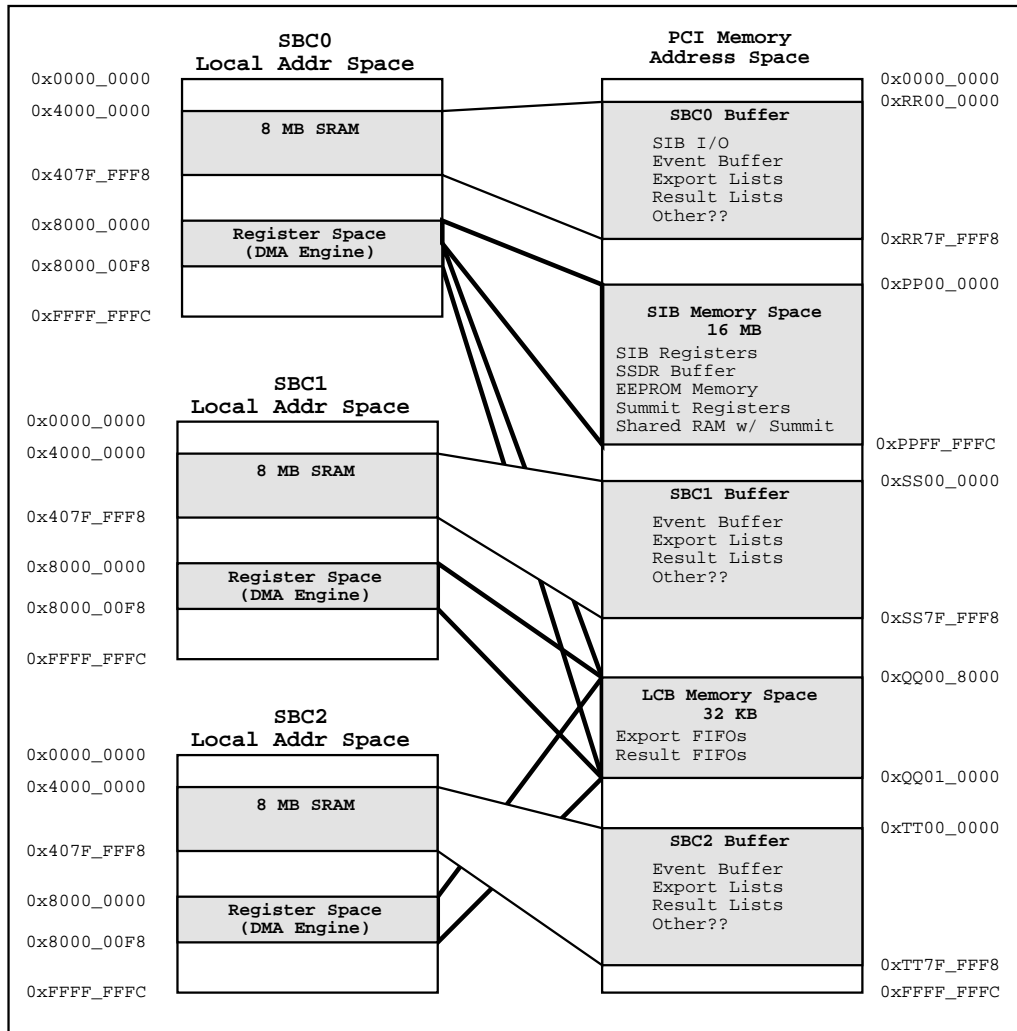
SBC0
Local Addr Space

0x0000_0000
0x4000_0000
8 MB SRAM
0x407F_FFF8
0x8000_0000
Register Space
(DMA Engine)
0x8000_00F8
0xFFFF_FFFC

SBC1
Local Addr Space

0x0000_0000
0x4000_0000
8 MB SRAM
0x407F_FFF8
0x8000_0000
Register Space
(DMA Engine)
0x8000_00F8
0xFFFF_FFFC

SBC2
Local Addr Space

0x0000_0000
0x4000_0000
8 MB SRAM
0x407F_FFF8
0x8000_0000
Register Space
(DMA Engine)
0x8000_00F8
0xFFFF_FFFC

PCI Memory
Address Space

0x0000_0000
0xRR00_0000
SBC0 Buffer
SIB I/O
Event Buffer
Export Lists
Result Lists
Other??
0xRR7F_FFF8
0xPP00_0000
SIB Memory Space
16 MB
SIB Registers
SSDR Buffer
EEPROM Memory
Summit Registers
Shared RAM w/ Summit
0xPPFF_FFFC
0xSS00_0000
SBC1 Buffer
Event Buffer
Export Lists
Result Lists
Other??
0xSS7F_FFF8
0xQQ00_8000
LCB Memory Space
32 KB
Export FIFOs
Result FIFOs
0xQQ01_0000
0xTT00_0000
SBC2 Buffer
Event Buffer
Export Lists
Result Lists
Other??
0xTT7F_FFF8
0xFFFF_FFFC